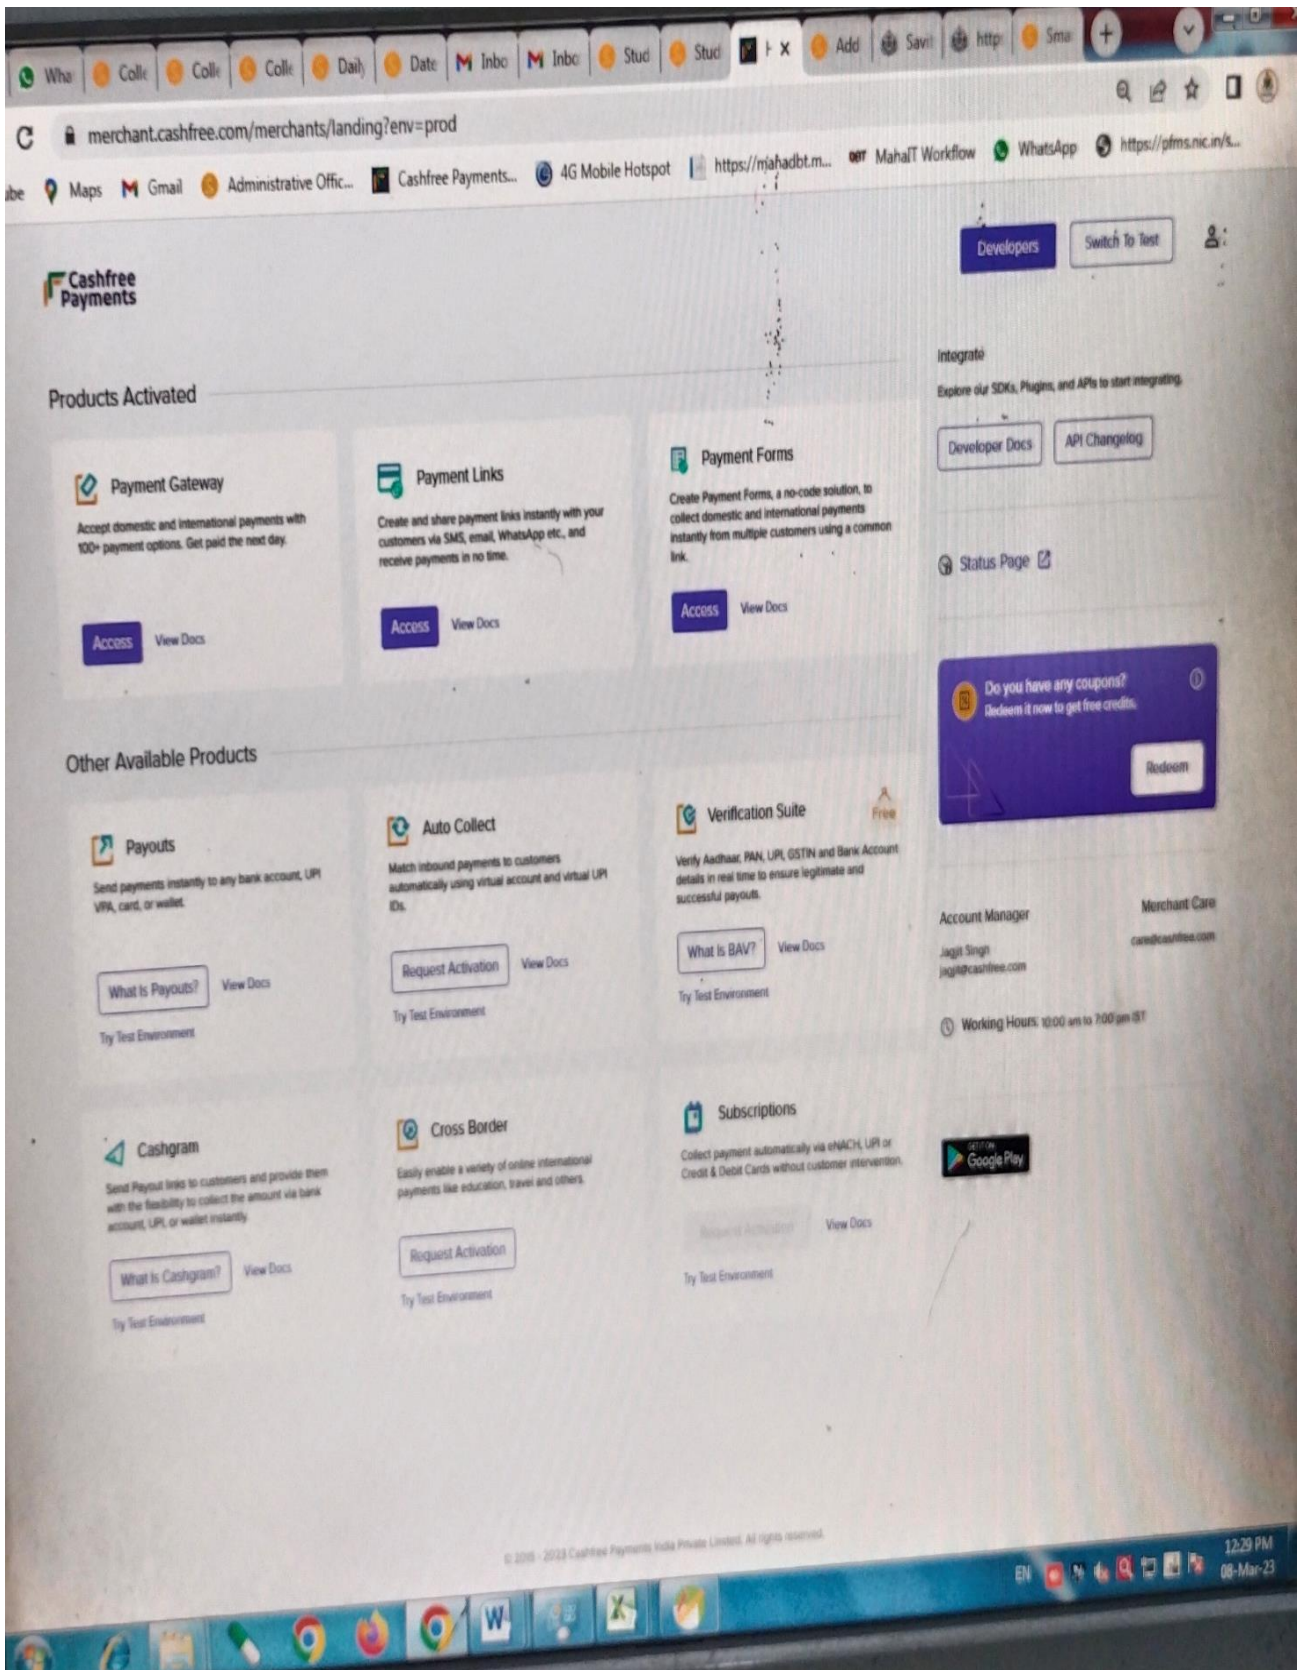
Wha | Coll | Coll | Coll | Dail | Date | Inbo | Inbo | Stud | Stud | F x | Add | Savi | http | Sma

merchant.cashfree.com/merchants/landing?env=prod

be | Maps | Gmail | Administrative Offic... | Cashfree Payments... | 4G Mobile Hotspot | https://mahadbt.m... | MahaIT Workflow | WhatsApp | https://pfms.nic.in/s...

Developers | Switch To Test

Cashfree Payments

Products Activated

Payment Gateway
Accept domestic and international payments with 100+ payment options. Get paid the next day.
Access | View Docs

Payment Links
Create and share payment links instantly with your customers via SMS, email, WhatsApp etc., and receive payments in no time.
Access | View Docs

Payment Forms
Create Payment Forms, a no-code solution, to collect domestic and international payments instantly from multiple customers using a common link.
Access | View Docs

Integrate
Explore our SDKs, Plugins, and APIs to start integrating.
Developer Docs | API Changelog

Status Page

Do you have any coupons?
Redeem it now to get free credits.
Redeem

Other Available Products

Payouts
Send payments instantly to any bank account, UPI VPA, card, or wallet.
What Is Payouts? | View Docs
Try Test Environment

Auto Collect
Match inbound payments to customers automatically using virtual account and virtual UPI IDs.
Request Activation | View Docs
Try Test Environment

Verification Suite
Free
Verify Aadhaar, PAN, UPI, GSTIN and Bank Account details in real time to ensure legitimate and successful payouts.
What Is BAV? | View Docs
Try Test Environment

Account Manager
Jagjit Singh
jagjit@cashfree.com

Merchant Care
care@cashfree.com

Working Hours: 10:00 am to 7:00 pm IST

Cashgram
Send Payout links to customers and provide them with the flexibility to collect the amount via bank account, UPI, or wallet instantly.
What Is Cashgram? | View Docs
Try Test Environment

Cross Border
Easily enable a variety of online international payments like education, travel and others.
Request Activation
Try Test Environment

Subscriptions
Collect payment automatically via eNACH, UPI or Credit & Debit Cards without customer intervention.
Request Activation | View Docs
Try Test Environment

GET IT ON Google Play

© 2015 - 2023 Cashfree Payments India Private Limited. All rights reserved.

EN
12:29 PM
08-Mar-23